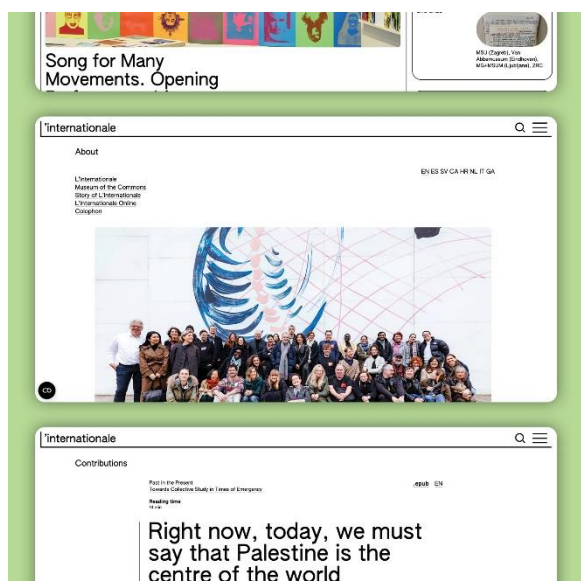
Song for Many Movements. Opening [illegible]

MSU (Zagreb), Van Abbemuseum (Eindhoven), MG+MSUM (Ljubljana), ZRC

'internationale

About

EN ES SV CA HR NL IT GA

L'internationale
Museum of the Commons
Story of L'internationale
L'internationale Online
Colophon

CD

'internationale

Contributions

Past in the Present
Towards Collective Study in Times of Emergency

.epub EN

Reading time
15 min

Right now, today, we must say that Palestine is the centre of the world